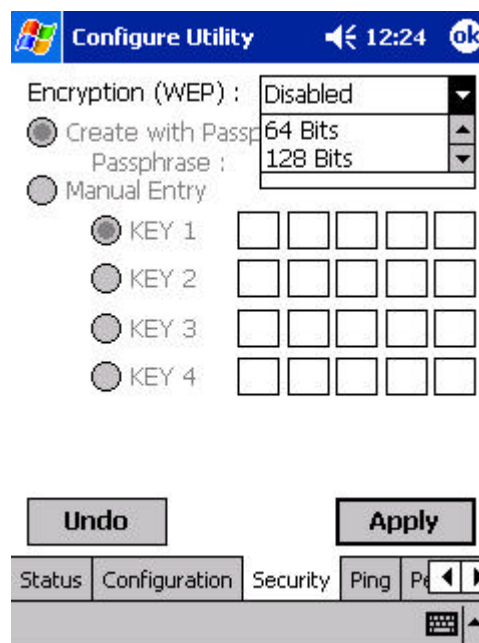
Configure Utility 12:24 ok

Encryption (WEP) : Disabled

64 Bits
128 Bits

Create with Passp
Passphrase :
Manual Entry

KEY 1
KEY 2
KEY 3
KEY 4

Undo
Apply

Status | Configuration | Security | Ping | Pe